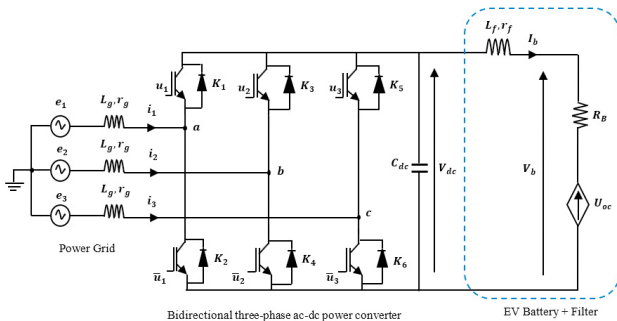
$L_f, r_f$
$I_b$
$u_1$
$K_1$
$u_2$
$K_3$
$u_3$
$K_5$
$R_B$
$e_1$
$L_g, r_g$
$i_1$
$a$
$e_2$
$L_g, r_g$
$i_2$
$b$
$C_{dc}$
$V_{dc}$
$V_b$
$U_{oc}$
$e_3$
$L_g, r_g$
$i_3$
$c$
Power Grid
$K_2$
$K_4$
$K_6$
$\overline{u}_1$
$\overline{u}_2$
$\overline{u}_3$
Bidirectional three-phase ac-dc power converter
EV Battery + Filter